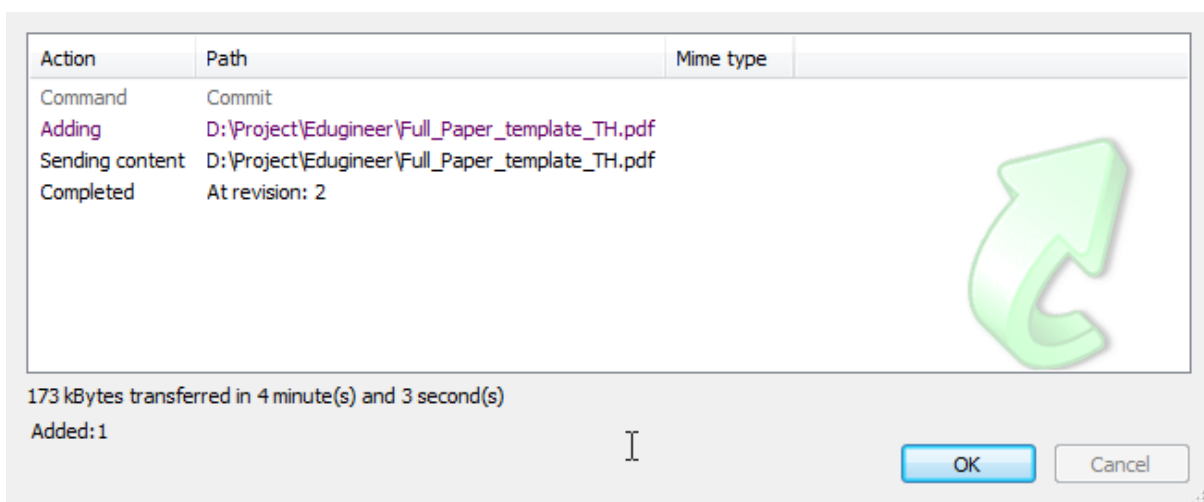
| Action | Path | Mime type |
|---|---|---|
| Command | Commit | |
| Adding | D:\Project\Edugineer\Full_Paper_template_TH.pdf | |
| Sending content | D:\Project\Edugineer\Full_Paper_template_TH.pdf | |
| Completed | At revision: 2 | |

173 kBytes transferred in 4 minute(s) and 3 second(s)

Added:1

OK

Cancel